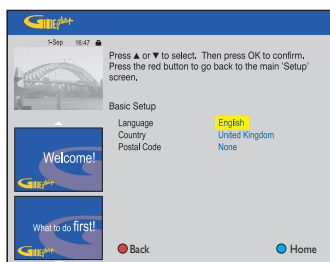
GUIDE Plus+

1-Sep 16:47

Press ▲ or ▼ to select. Then press OK to confirm. Press the red button to go back to the main 'Setup' screen.

Basic Setup

| Language | English |
|---|---|
| Country | United Kingdom |
| Postal Code | None |

Welcome!

GUIDE Plus+

What to do first!

GUIDE Plus+

Back

Home